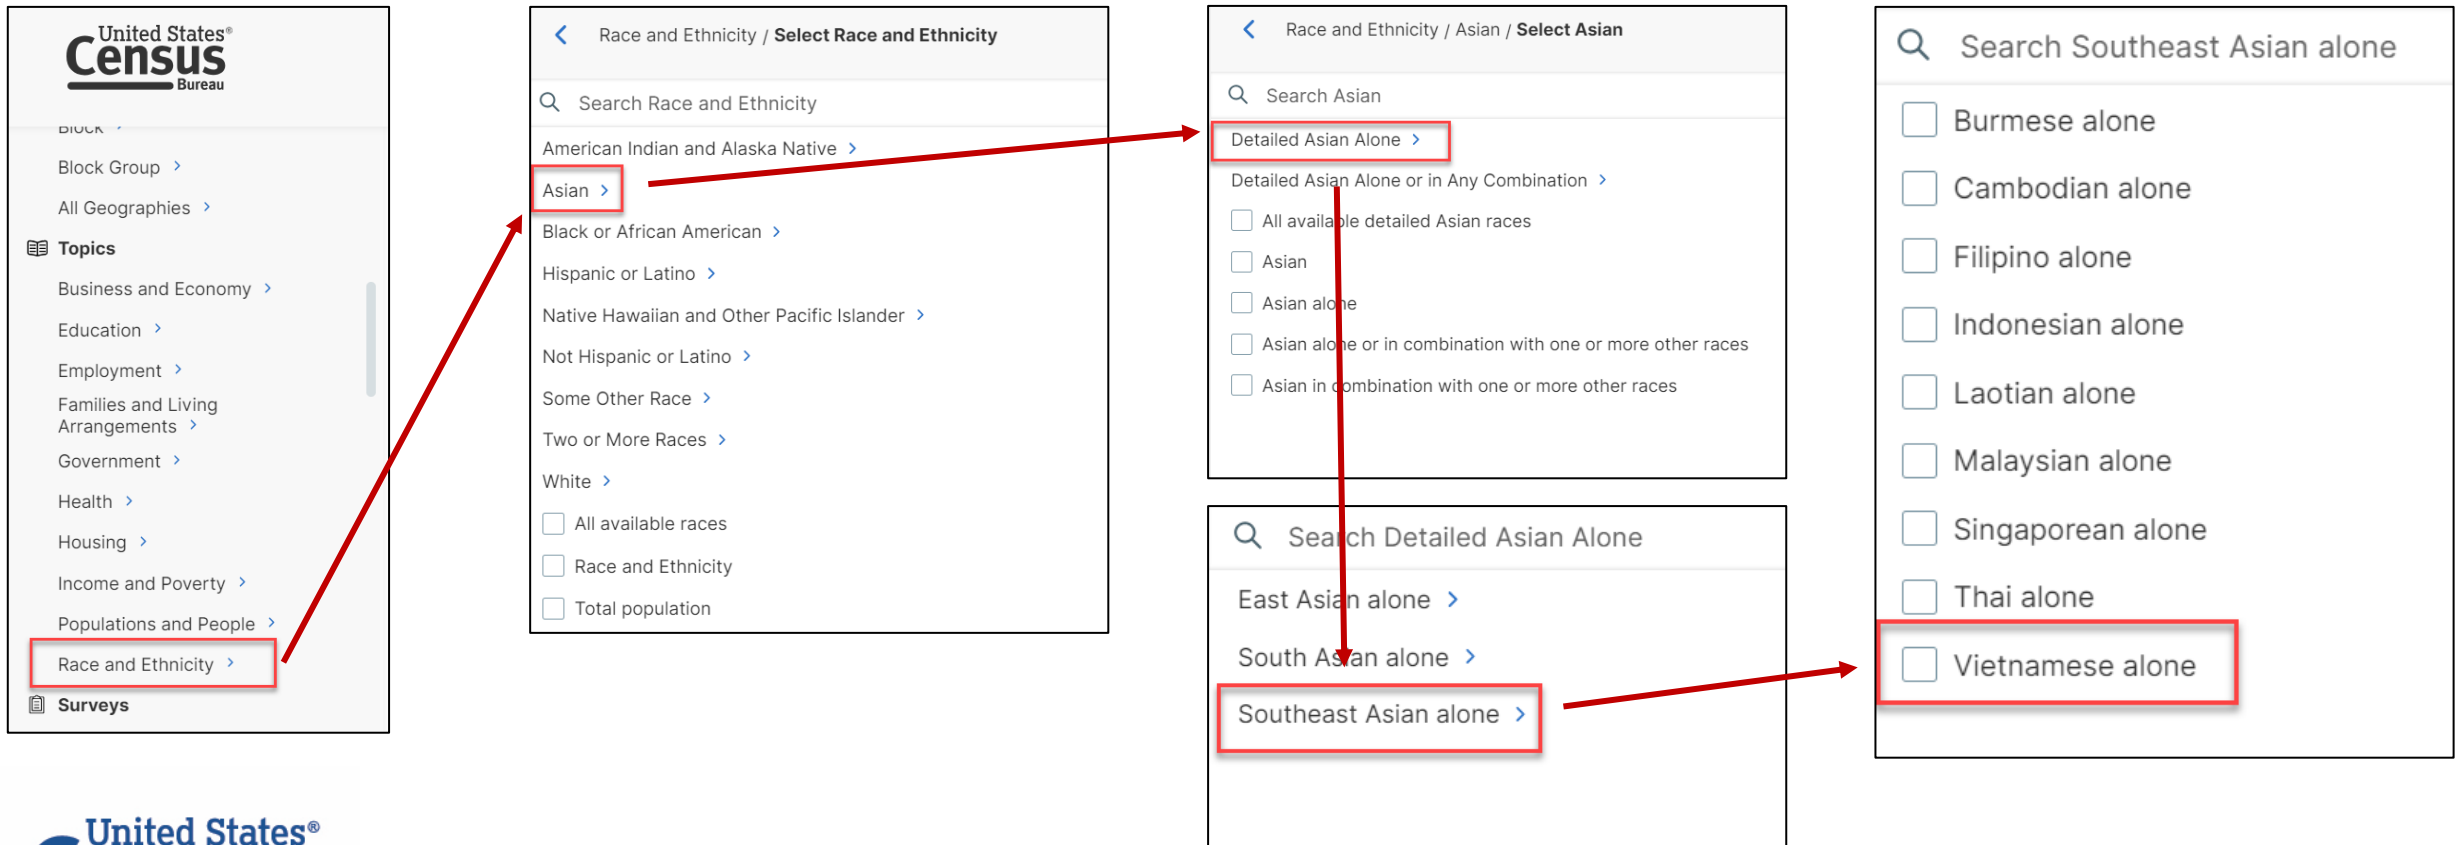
United States® Census Bureau

Block >

Block Group >

All Geographies >

Topics

Business and Economy >

Education >

Employment >

Families and Living Arrangements >

Government >

Health >

Housing >

Income and Poverty >

Populations and People >

Race and Ethnicity >

Surveys

United States®

Race and Ethnicity / Select Race and Ethnicity

Search Race and Ethnicity

American Indian and Alaska Native >

Asian >

Black or African American >

Hispanic or Latino >

Native Hawaiian and Other Pacific Islander >

Not Hispanic or Latino >

Some Other Race >

Two or More Races >

White >

All available races

Race and Ethnicity

Total population

Race and Ethnicity / Asian / Select Asian

Search Asian

Detailed Asian Alone >

Detailed Asian Alone or in Any Combination >

All available detailed Asian races

Asian

Asian alone

Asian alone or in combination with one or more other races

Asian in combination with one or more other races

Search Detailed Asian Alone

East Asian alone >

South Asian alone >

Southeast Asian alone >

Search Southeast Asian alone

Burmese alone

Cambodian alone

Filipino alone

Indonesian alone

Laotian alone

Malaysian alone

Singaporean alone

Thai alone

Vietnamese alone